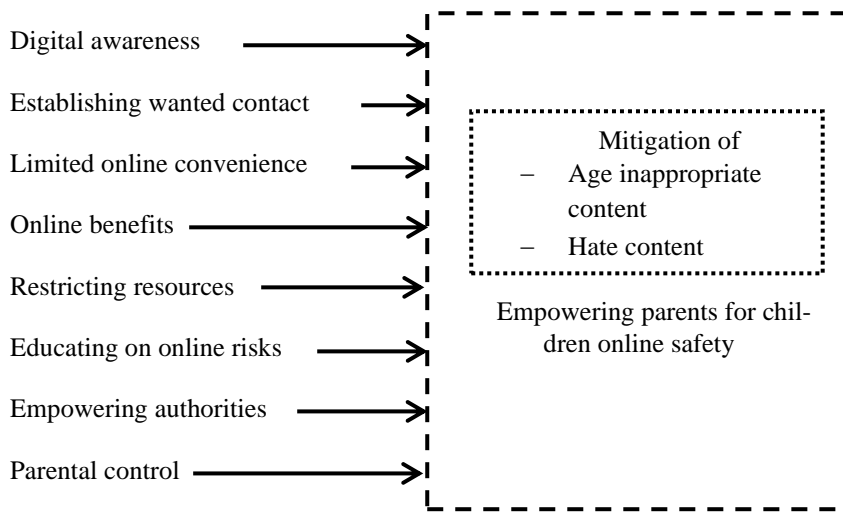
Digital awareness

Establishing wanted contact

Limited online convenience

Online benefits

Restricting resources

Educating on online risks

Empowering authorities

Parental control

Mitigation of
– Age inappropriate content
– Hate content

Empowering parents for children online safety